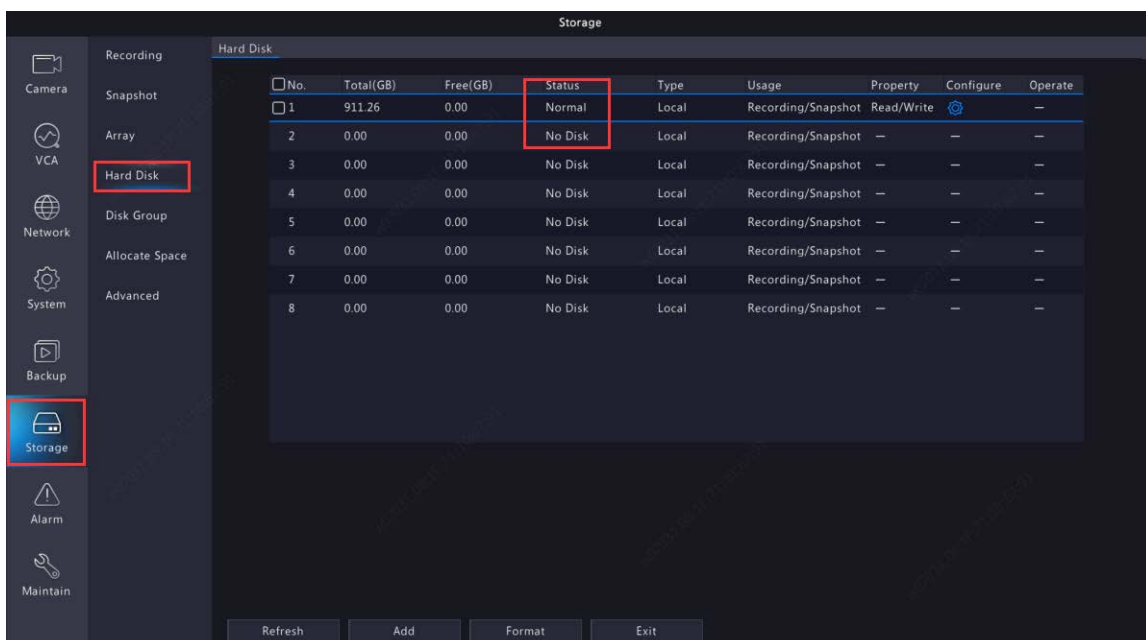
Storage

Camera
VCA
Network
System
Backup
Storage
Alarm
Maintain

Recording
Snapshot
Array
Hard Disk
Disk Group
Allocate Space
Advanced

Hard Disk

| No. | Total(GB) | Free(GB) | Status | Type | Usage | Property | Configure | Operate |
|---|---|---|---|---|---|---|---|---|
| 1 | 911.26 | 0.00 | Normal | Local | Recording/Snapshot | Read/Write | | — |
| 2 | 0.00 | 0.00 | No Disk | Local | Recording/Snapshot | — | — | — |
| 3 | 0.00 | 0.00 | No Disk | Local | Recording/Snapshot | — | — | — |
| 4 | 0.00 | 0.00 | No Disk | Local | Recording/Snapshot | — | — | — |
| 5 | 0.00 | 0.00 | No Disk | Local | Recording/Snapshot | — | — | — |
| 6 | 0.00 | 0.00 | No Disk | Local | Recording/Snapshot | — | — | — |
| 7 | 0.00 | 0.00 | No Disk | Local | Recording/Snapshot | — | — | — |
| 8 | 0.00 | 0.00 | No Disk | Local | Recording/Snapshot | — | — | — |

Refresh
Add
Format
Exit